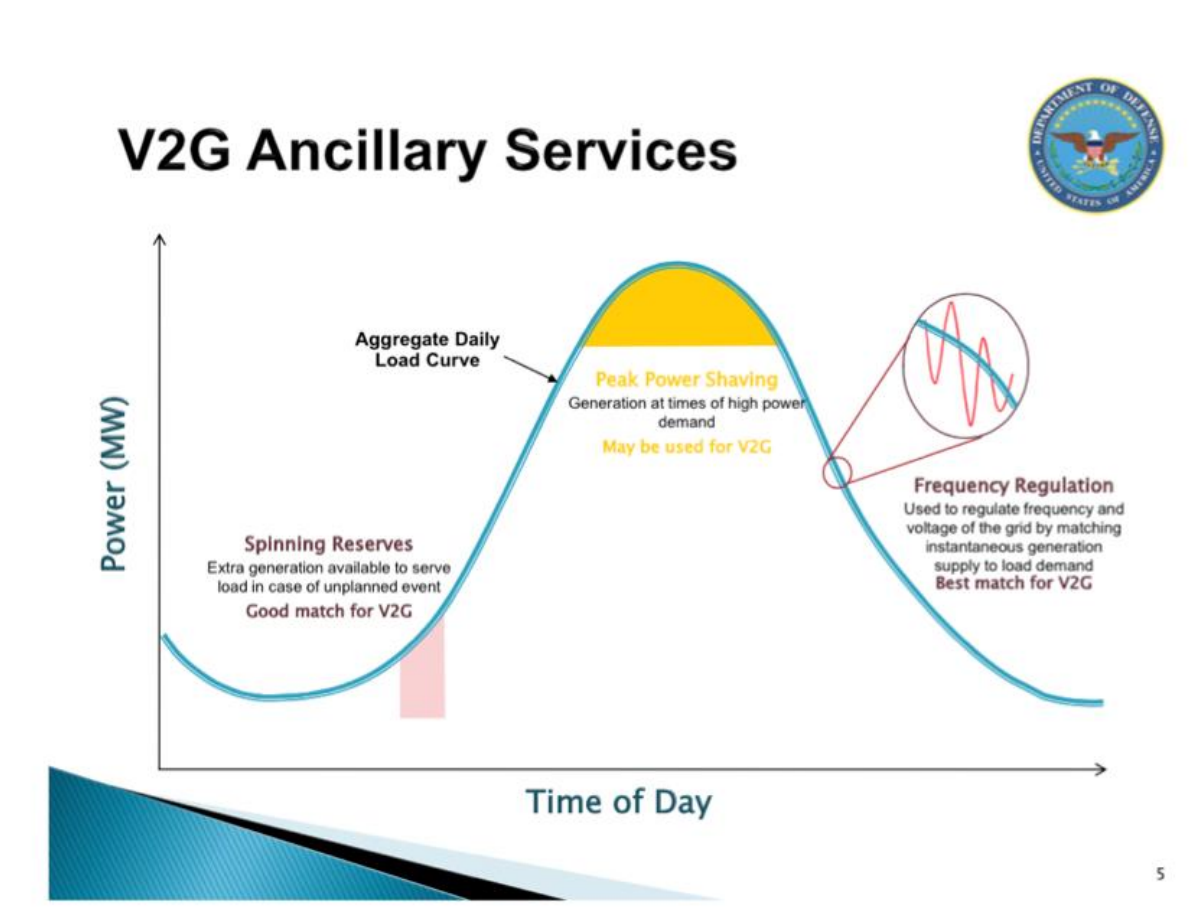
V2G Ancillary Services

DEPARTMENT OF DEFENSE
UNITED STATES OF AMERICA

Power (MW)

Aggregate Daily Load Curve

Peak Power Shaving
Generation at times of high power demand
May be used for V2G

Spinning Reserves
Extra generation available to serve load in case of unplanned event
Good match for V2G

Frequency Regulation
Used to regulate frequency and voltage of the grid by matching instantaneous generation supply to load demand
Best match for V2G

Time of Day

5